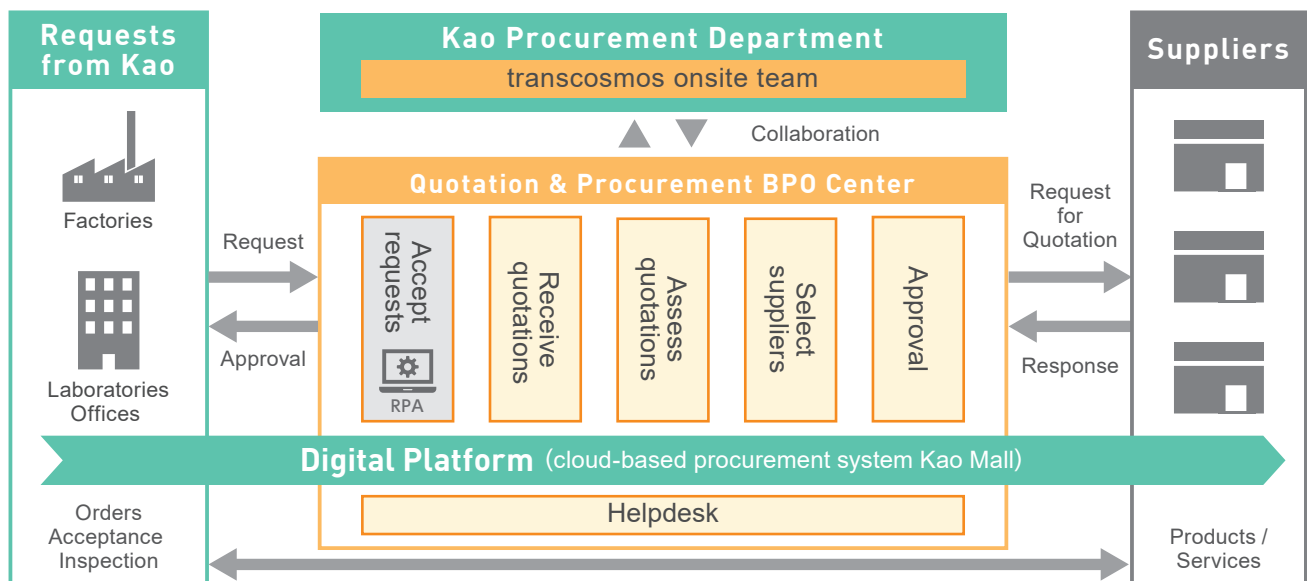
Requests from Kao

Factories

Laboratories
Offices

Kao Procurement Department

transcosmos onsite team

Collaboration

Quotation & Procurement BPO Center

Request

Approval

Accept requests

RPA

Receive quotations

Assess quotations

Select suppliers

Approval

Suppliers

Request for Quotation

Response

Digital Platform (cloud-based procurement system Kao Mall)

Orders
Acceptance
Inspection

Helpdesk

Products / Services